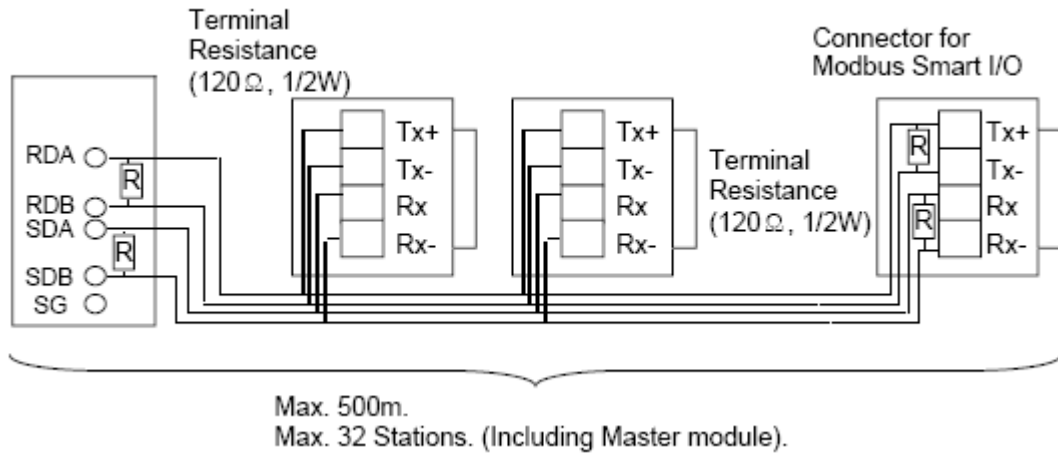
Terminal Resistance (120Ω, 1/2W)

Connector for Modbus Smart I/O

RDA
RDB
SDA
SDB
SG

R
R

Tx+
Tx-
Rx
Rx-

Tx+
Tx-
Rx
Rx-

Terminal Resistance (120Ω, 1/2W)

R
R

Tx+
Tx-
Rx
Rx-

Max. 500m.
Max. 32 Stations. (Including Master module).